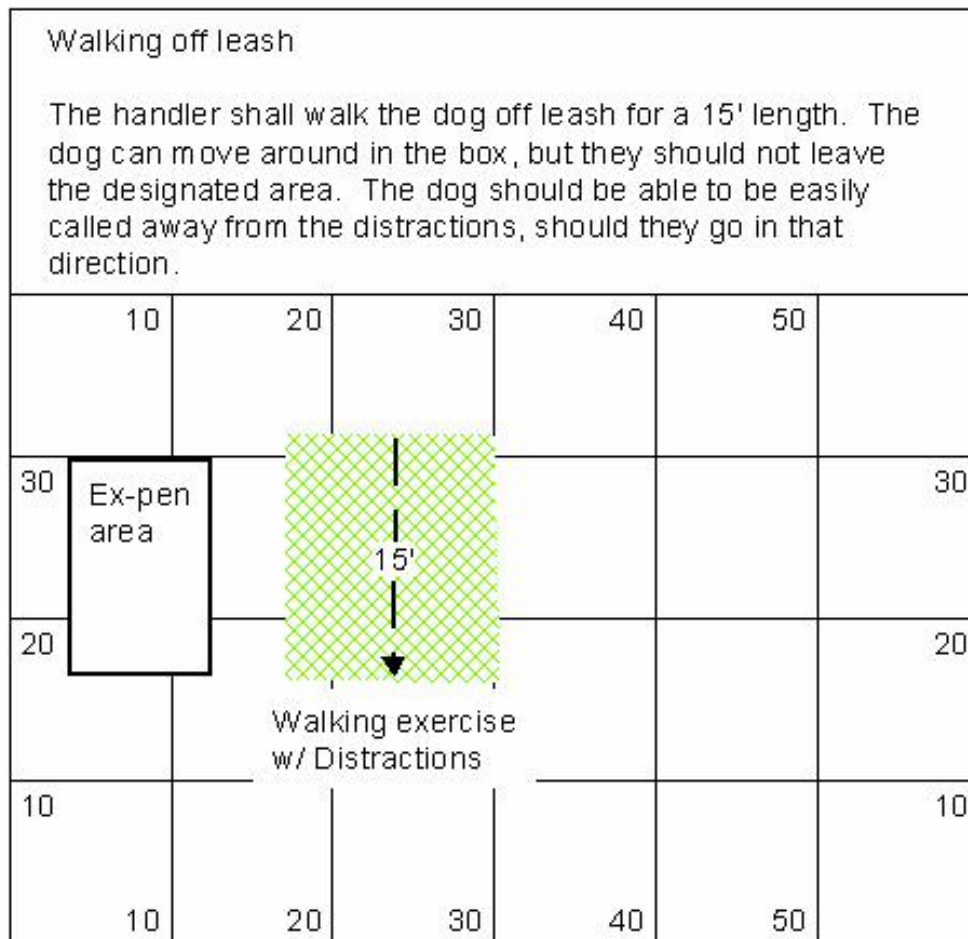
Walking off leash

The handler shall walk the dog off leash for a 15' length. The dog can move around in the box, but they should not leave the designated area. The dog should be able to be easily called away from the distractions, should they go in that direction.

10 20 30 40 50

30 Ex-pen area 30

15'

20 20

Walking exercise w/ Distractions

10 10

10 20 30 40 50